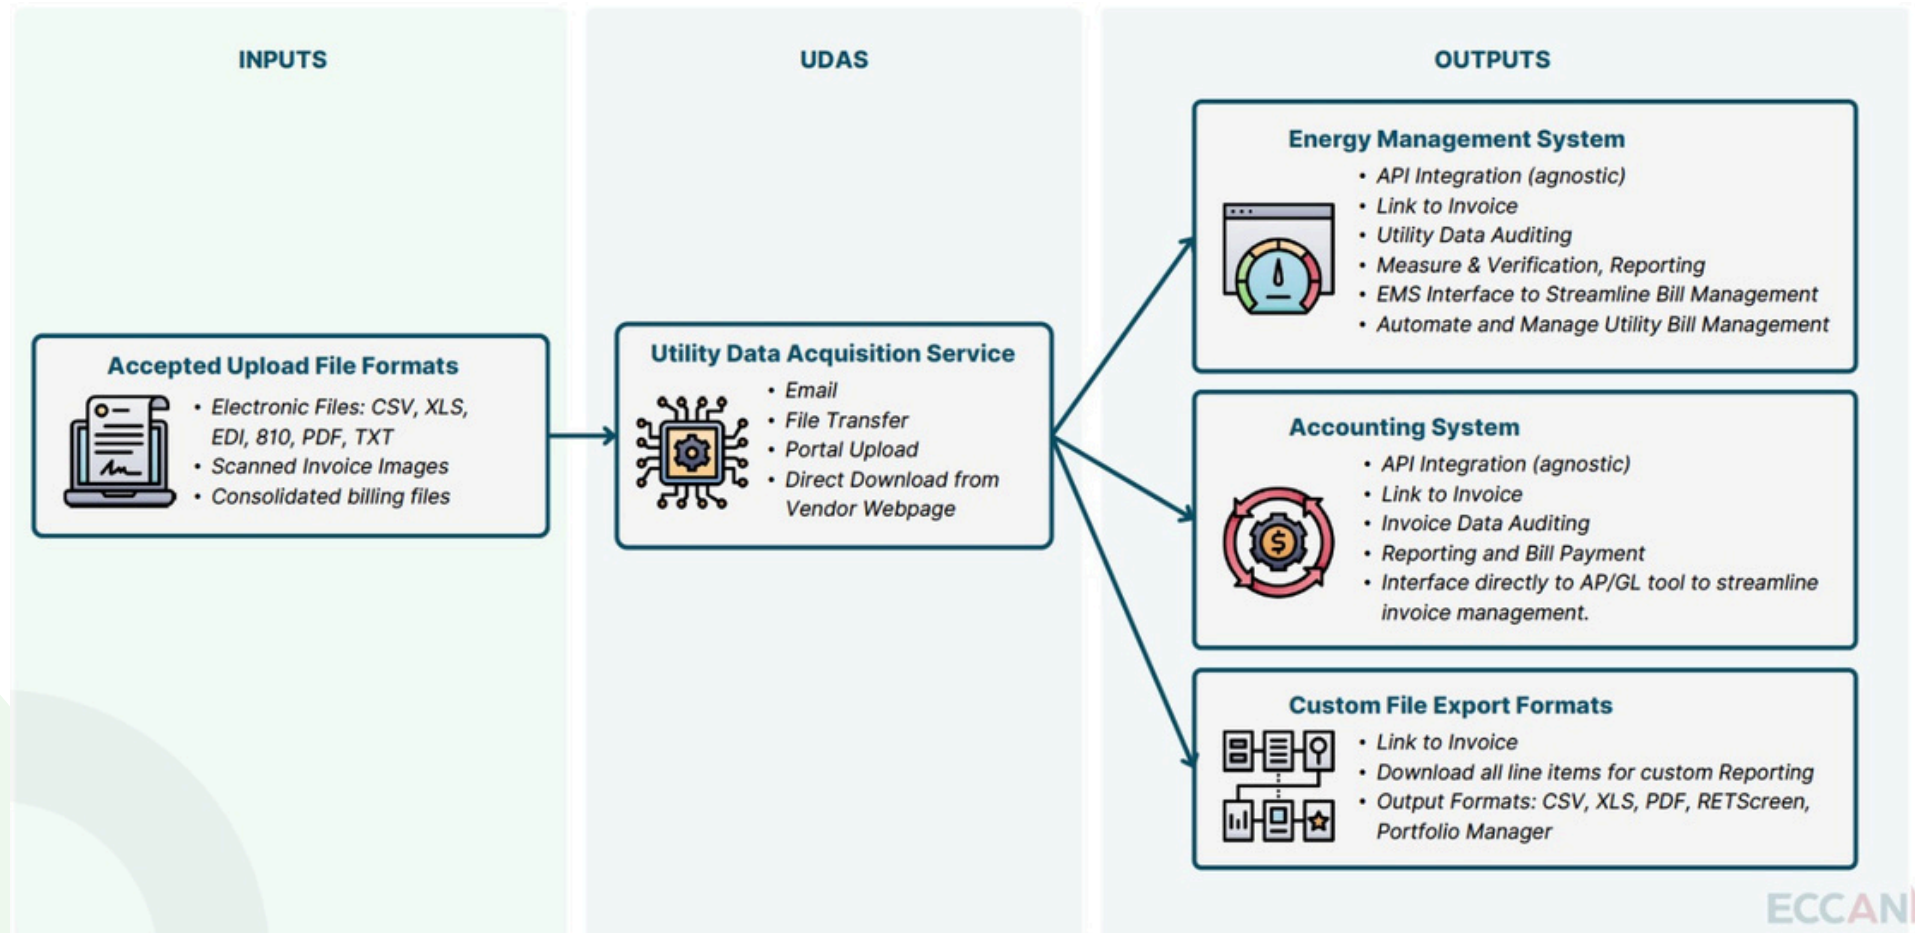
INPUTS

Accepted Upload File Formats

- Electronic Files: CSV, XLS, EDI, 810, PDF, TXT
- Scanned Invoice Images
- Consolidated billing files

UDAS

Utility Data Acquisition Service

- Email
- File Transfer
- Portal Upload
- Direct Download from Vendor Webpage

OUTPUTS

Energy Management System

- API Integration (agnostic)
- Link to Invoice
- Utility Data Auditing
- Measure & Verification, Reporting
- EMS Interface to Streamline Bill Management
- Automate and Manage Utility Bill Management

Accounting System

- API Integration (agnostic)
- Link to Invoice
- Invoice Data Auditing
- Reporting and Bill Payment
- Interface directly to AP/GL tool to streamline invoice management.

Custom File Export Formats

- Link to Invoice
- Download all line items for custom Reporting
- Output Formats: CSV, XLS, PDF, RETScreen, Portfolio Manager

ECCAN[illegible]